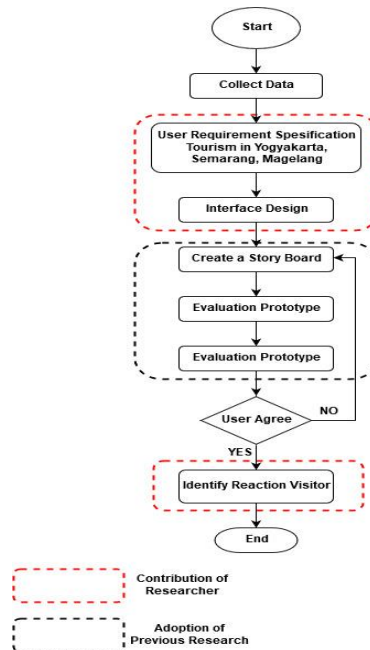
Start

Collect Data

User Requirement Spesification Tourism in Yogyakarta, Semarang, Magelang

Interface Design

Create a Story Board

Evaluation Prototype

Evaluation Prototype

User Agree

NO

YES

Identify Reaction Visitor

End

Contribution of Researcher

Adoption of Previous Research